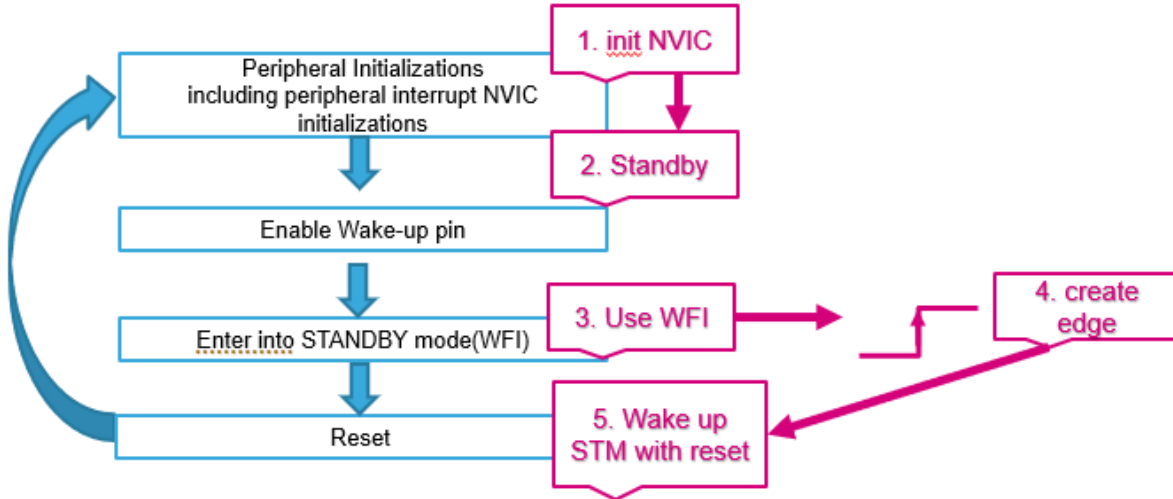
Peripheral Initializations including peripheral interrupt NVIC initializations

1. init NVIC

2. Standby

Enable Wake-up pin

Enter into STANDBY mode(WFI)

3. Use WFI

4. create edge

Reset

5. Wake up STM with reset